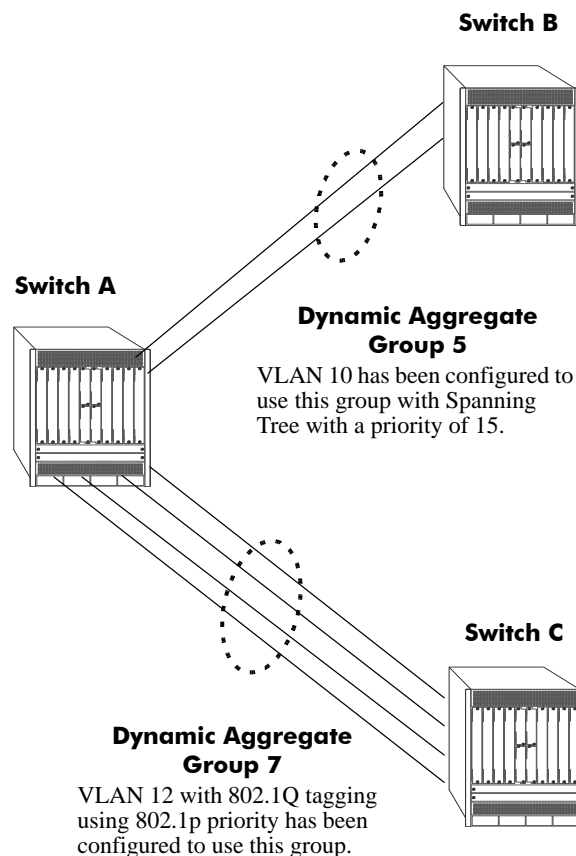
Switch B

Switch A

Dynamic Aggregate Group 5

VLAN 10 has been configured to use this group with Spanning Tree with a priority of 15.

Switch C

Dynamic Aggregate Group 7

VLAN 12 with 802.1Q tagging using 802.1p priority has been configured to use this group.